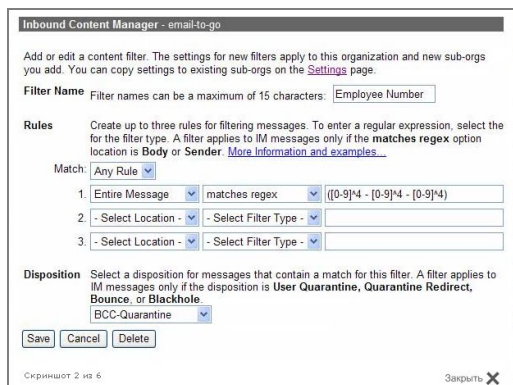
Inbound Content Manager - email-to-go

Add or edit a content filter. The settings for new filters apply to this organization and new sub-orgs you add. You can copy settings to existing sub-orgs on the Settings page.

Filter Name Filter names can be a maximum of 15 characters: Employee Number

Rules Create up to three rules for filtering messages. To enter a regular expression, select the for the filter type. A filter applies to IM messages only if the matches regex option location is Body or Sender. More Information and examples...

Match: Any Rule

1. Entire Message | matches regex | ([0-9]^4 - [0-9]^4 - [0-9]^4)

2. - Select Location - | - Select Filter Type - |

3. - Select Location - | - Select Filter Type - |

Disposition Select a disposition for messages that contain a match for this filter. A filter applies to IM messages only if the disposition is User Quarantine, Quarantine Redirect, Bounce, or Blackhole.

BCC-Quarantine

Save Cancel Delete

Скриншот 2 из 6

Закрыть